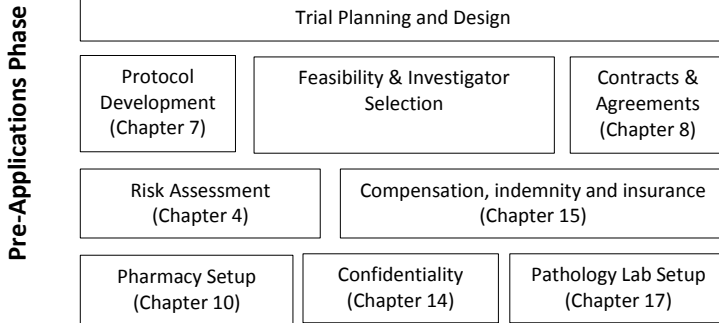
Pre-Applications Phase

Trial Planning and Design

Protocol Development (Chapter 7)

Feasibility & Investigator Selection

Contracts & Agreements (Chapter 8)

Risk Assessment (Chapter 4)

Compensation, indemnity and insurance (Chapter 15)

Pharmacy Setup (Chapter 10)

Confidentiality (Chapter 14)

Pathology Lab Setup (Chapter 17)